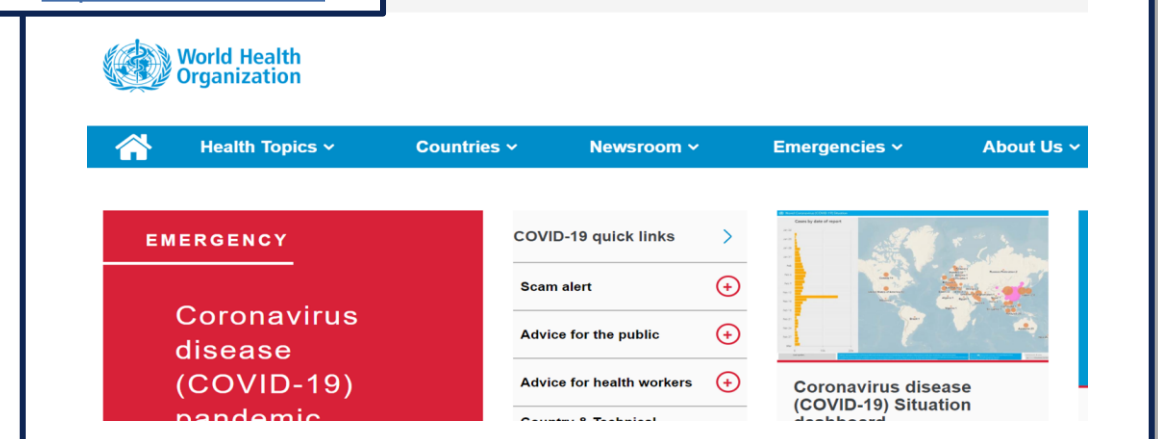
World Health Organization

Health Topics ⌄ Countries ⌄ Newsroom ⌄ Emergencies ⌄ About Us ⌄

EMERGENCY

Coronavirus disease (COVID-19) pandemic

COVID-19 quick links

Scam alert

Advice for the public

Advice for health workers

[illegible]

Coronavirus disease (COVID-19) Situation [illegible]